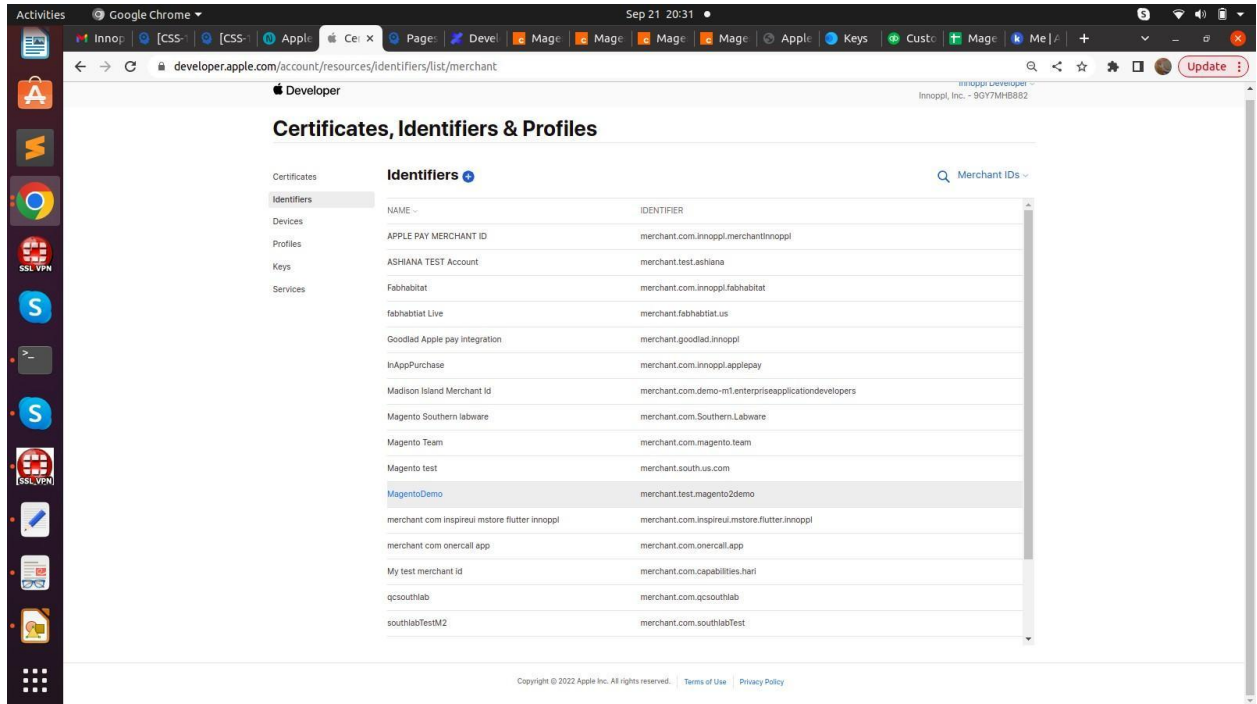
Activities Google Chrome ▾ Sep 21 20:31 ●

Innop | [CSS- | [CSS- | Apple | Cer × | Pages | Devel | Mage | Mage | Mage | Mage | Apple | Keys | Custo | Mage | Me | +

developer.apple.com/account/resources/identifiers/list/merchant

Update

SSL VPN

SSL_VPN

Developer

Innoppl Developer
Innoppl, Inc. - 9GY7MHB882

Certificates, Identifiers & Profiles

Certificates
Identifiers
Devices
Profiles
Keys
Services

Identifiers

Merchant IDs

| NAME | IDENTIFIER |
|---|---|
| APPLE PAY MERCHANT ID | merchant.com.innoppl.merchantInnoppl |
| ASHIANA TEST Account | merchant.test.ashiana |
| Fabhabitat | merchant.com.innoppl.fabhabitat |
| fabhabtiat Live | merchant.fabhabtiat.us |
| Goodlad Apple pay integration | merchant.goodlad.innoppl |
| InAppPurchase | merchant.com.innoppl.applepay |
| Madison Island Merchant Id | merchant.com.demo-m1.enterpriseapplicationdevelopers |
| Magento Southern labware | merchant.com.Southern.Labware |
| Magento Team | merchant.com.magento.team |
| Magento test | merchant.south.us.com |
| MagentoDemo | merchant.test.magento2demo |
| merchant com inspireui mstore flutter innoppl | merchant.com.inspireui.mstore.flutter.innoppl |
| merchant com onercall app | merchant.com.onercall.app |
| My test merchant id | merchant.com.capabilities.hari |
| qcsouthlab | merchant.com.qcsouthlab |
| southlabTestM2 | merchant.com.southlabTest |

Copyright © 2022 Apple Inc. All rights reserved. Terms of Use Privacy Policy